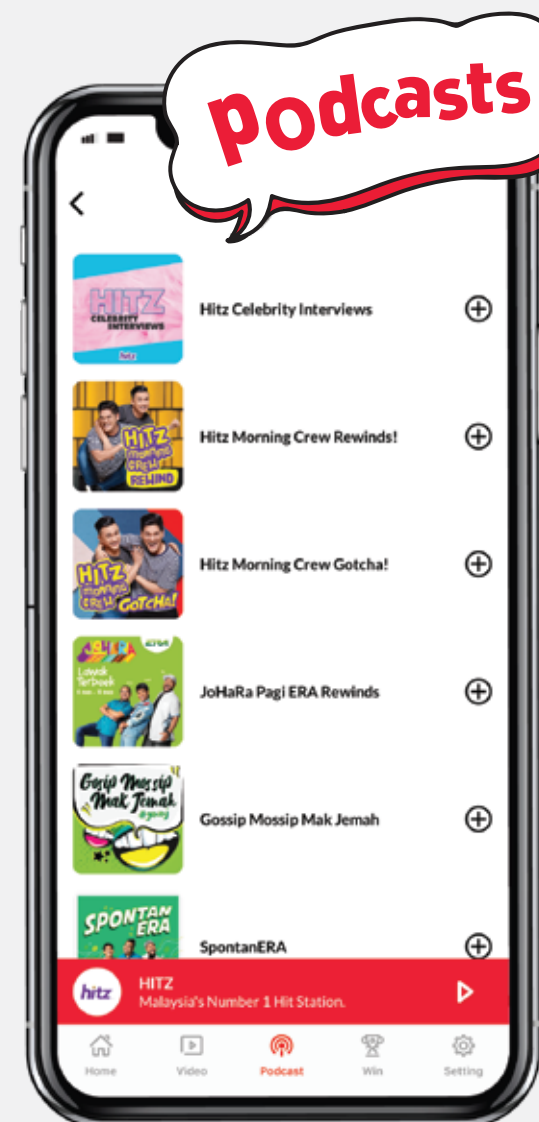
Podcasts

<

HITZ CELEBRITY INTERVIEWS
Hitz Celebrity Interviews

HITZ MORNING CREW REWIND
Hitz Morning Crew Rewinds!

HITZ MORNING CREW GOTCHA!
Hitz Morning Crew Gotcha!

JOHARA ERA Lawak Terbaek
JoHaRa Pagi ERA Rewinds

Gosip Mossip Mak Jemah
Gossip Mossip Mak Jemah

SPONTAN ERA
SpontanERA

hitz
HITZ
Malaysia's Number 1 Hit Station.

Home
Video
Podcast
Win
Setting